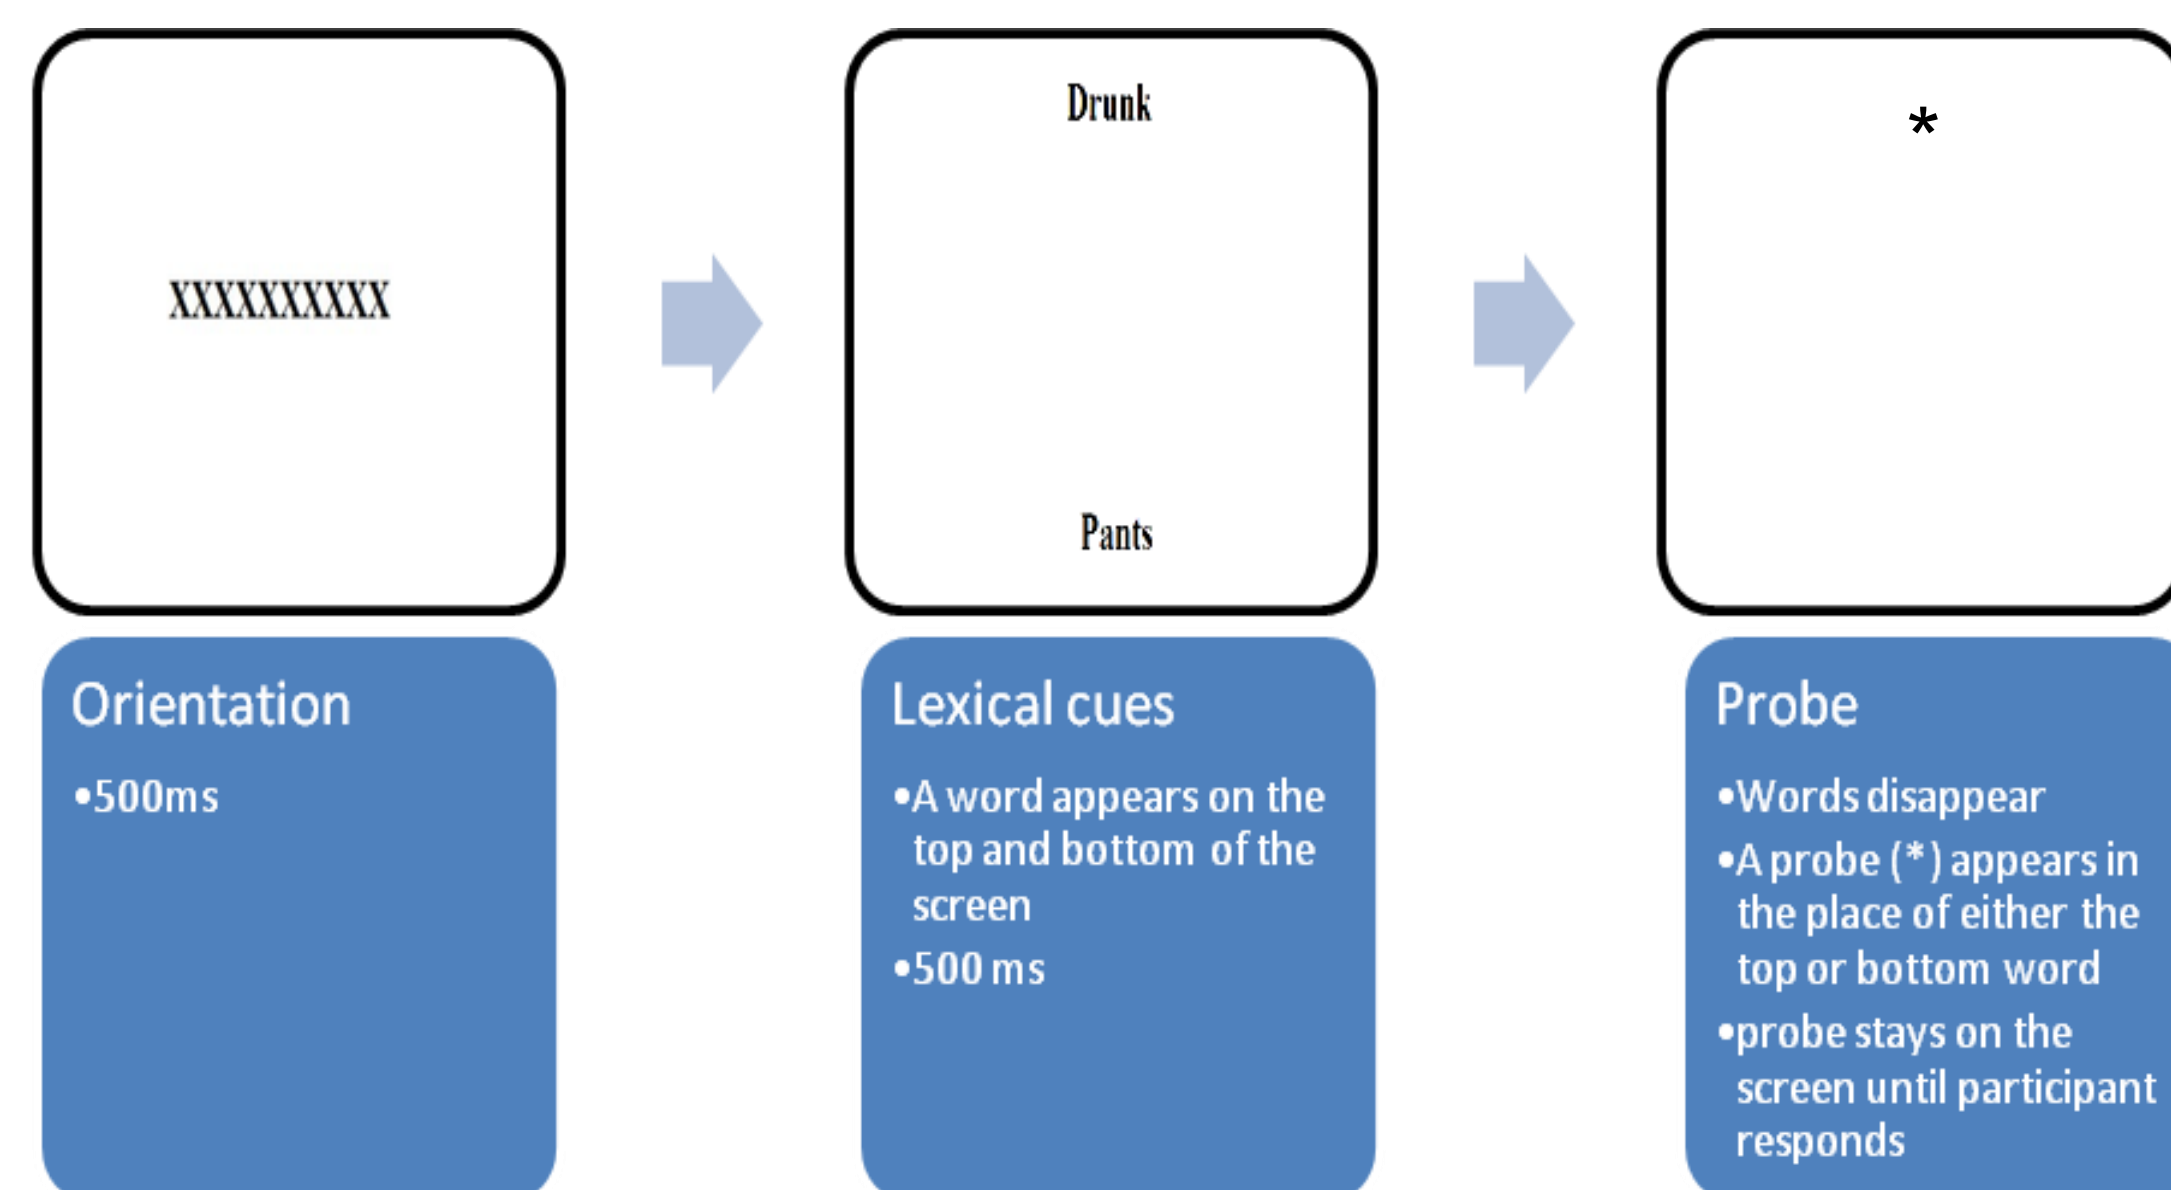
XXXXXXXXXX

Drunk

Pants

*

Orientation

•500ms

Lexical cues

•A word appears on the top and bottom of the screen

•500 ms

Probe

•Words disappear

•A probe (*) appears in the place of either the top or bottom word

•probe stays on the screen until participant responds